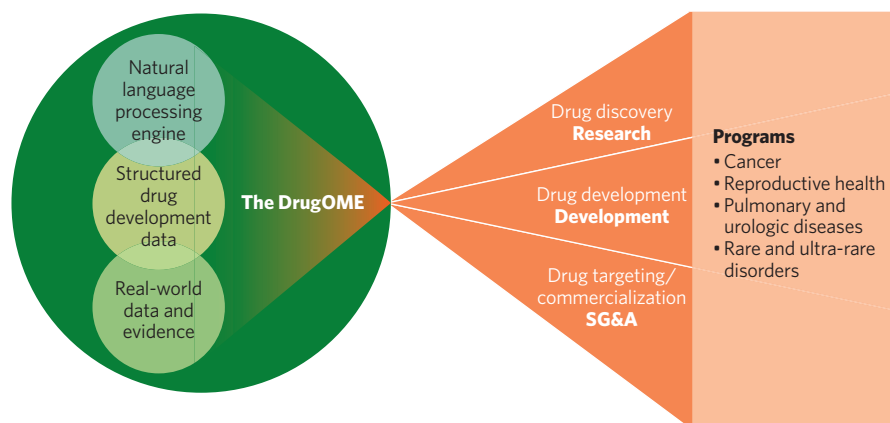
Natural language processing engine

Structured drug development data

Real-world data and evidence

The DrugOME

Drug discovery
Research

Drug development
Development

Drug targeting/ commercialization
SG&A

Programs
• Cancer
• Reproductive health
• Pulmonary and urologic diseases
• Rare and ultra-rare disorders